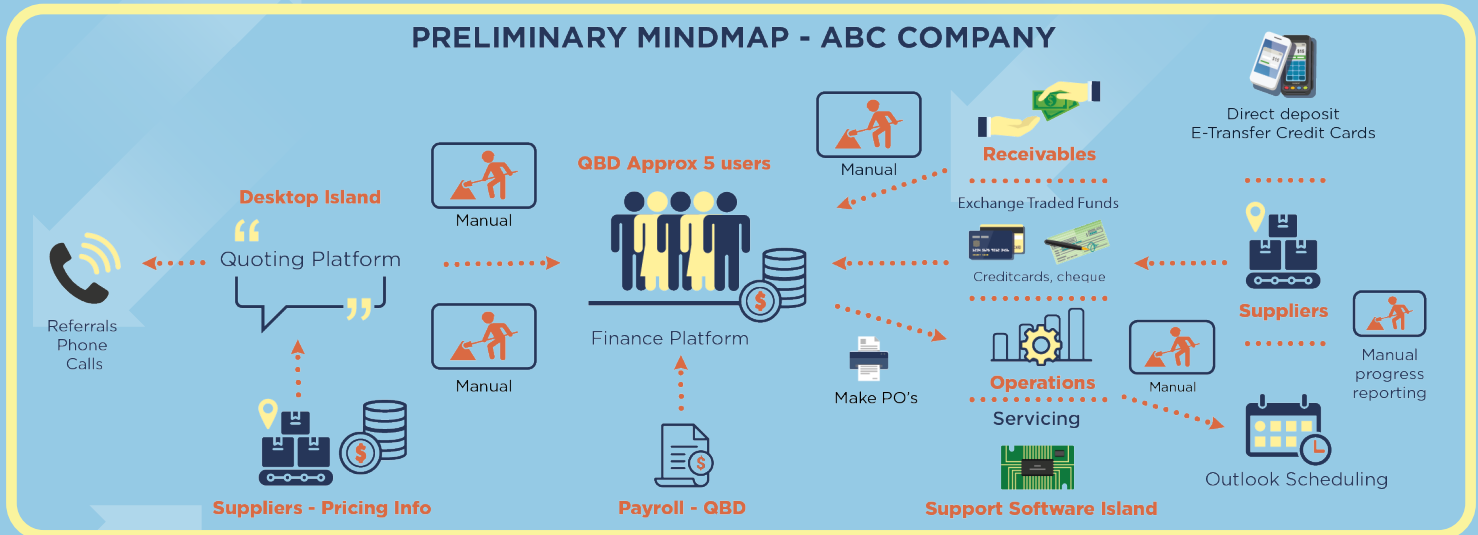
PRELIMINARY MINDMAP - ABC COMPANY

Referrals
Phone
Calls

Desktop Island

Quoting Platform

Manual

Manual

Suppliers - Pricing Info

QBD Approx 5 users

Finance Platform

Payroll - QBD

Manual

Receivables

Direct deposit
E-Transfer Credit Cards

Exchange Traded Funds

Creditcards, cheque

Suppliers

Manual
progress
reporting

Make PO's

Operations

Manual

Servicing

Outlook Scheduling

Support Software Island